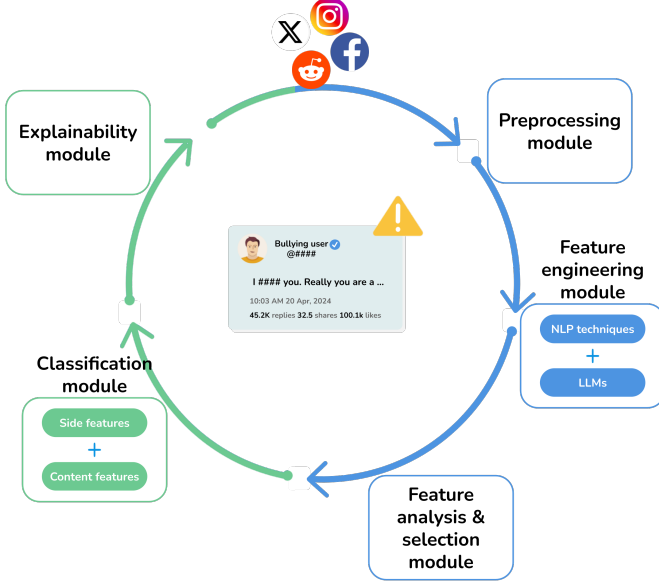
Explainability module

Preprocessing module

Bullying user
@####

I #### you. Really you are a ...

10:03 AM 20 Apr, 2024

45.2K replies 32.5 shares 100.1k likes

Feature engineering module

NLP techniques
+
LLMs

Classification module

Side features
+
Content features

Feature analysis & selection module